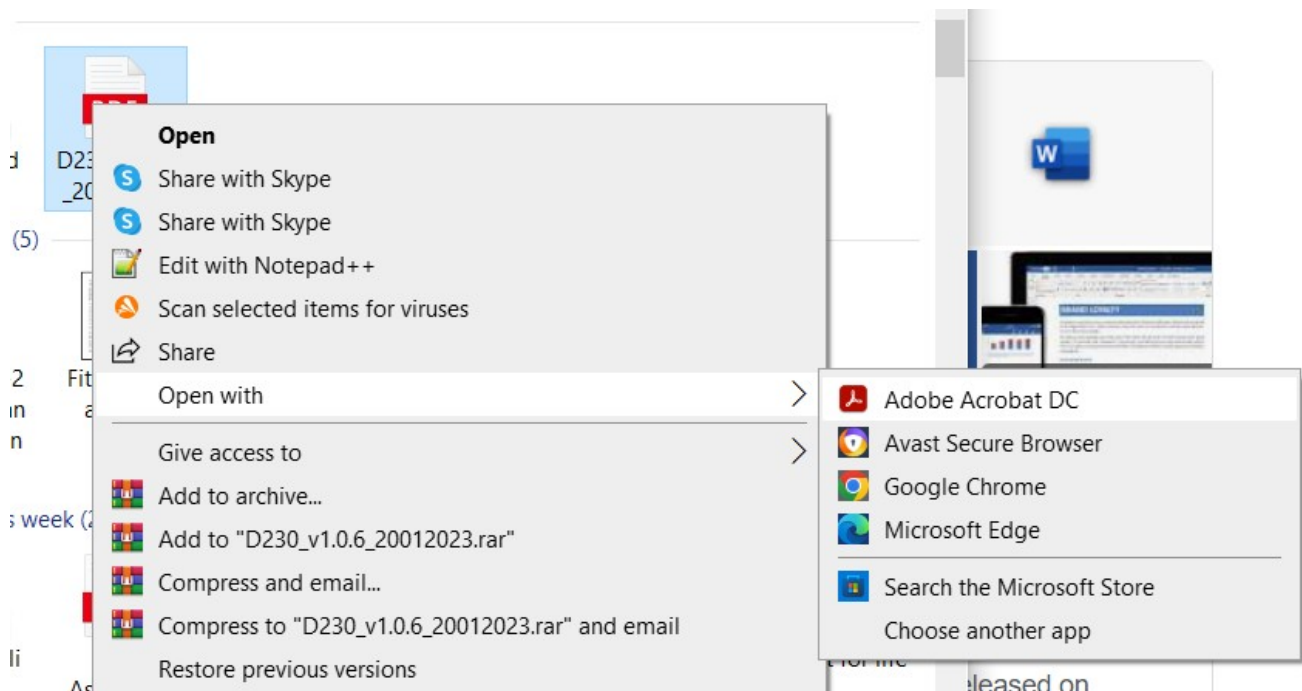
d
D23
_20
(5)
2
n
n
Fit
a
s week (2
li
As

Open
Share with Skype
Share with Skype
Edit with Notepad++
Scan selected items for viruses
Share
Open with
Give access to
Add to archive...
Add to "D230_v1.0.6_20012023.rar"
Compress and email...
Compress to "D230_v1.0.6_20012023.rar" and email
Restore previous versions

Adobe Acrobat DC
Avast Secure Browser
Google Chrome
Microsoft Edge
Search the Microsoft Store
Choose another app

W
for life
eleased on